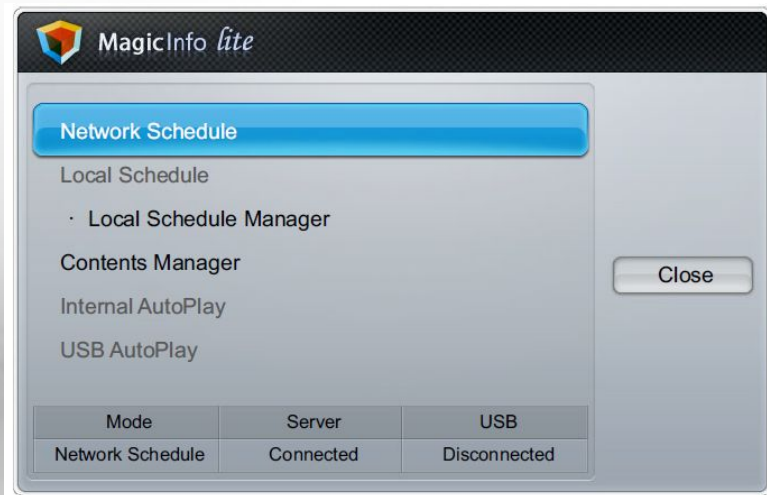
MagicInfo lite

Network Schedule

Local Schedule

· Local Schedule Manager

Contents Manager

Internal AutoPlay

USB AutoPlay

Close

| Mode | Server | USB |
|---|---|---|
| Network Schedule | Connected | Disconnected |